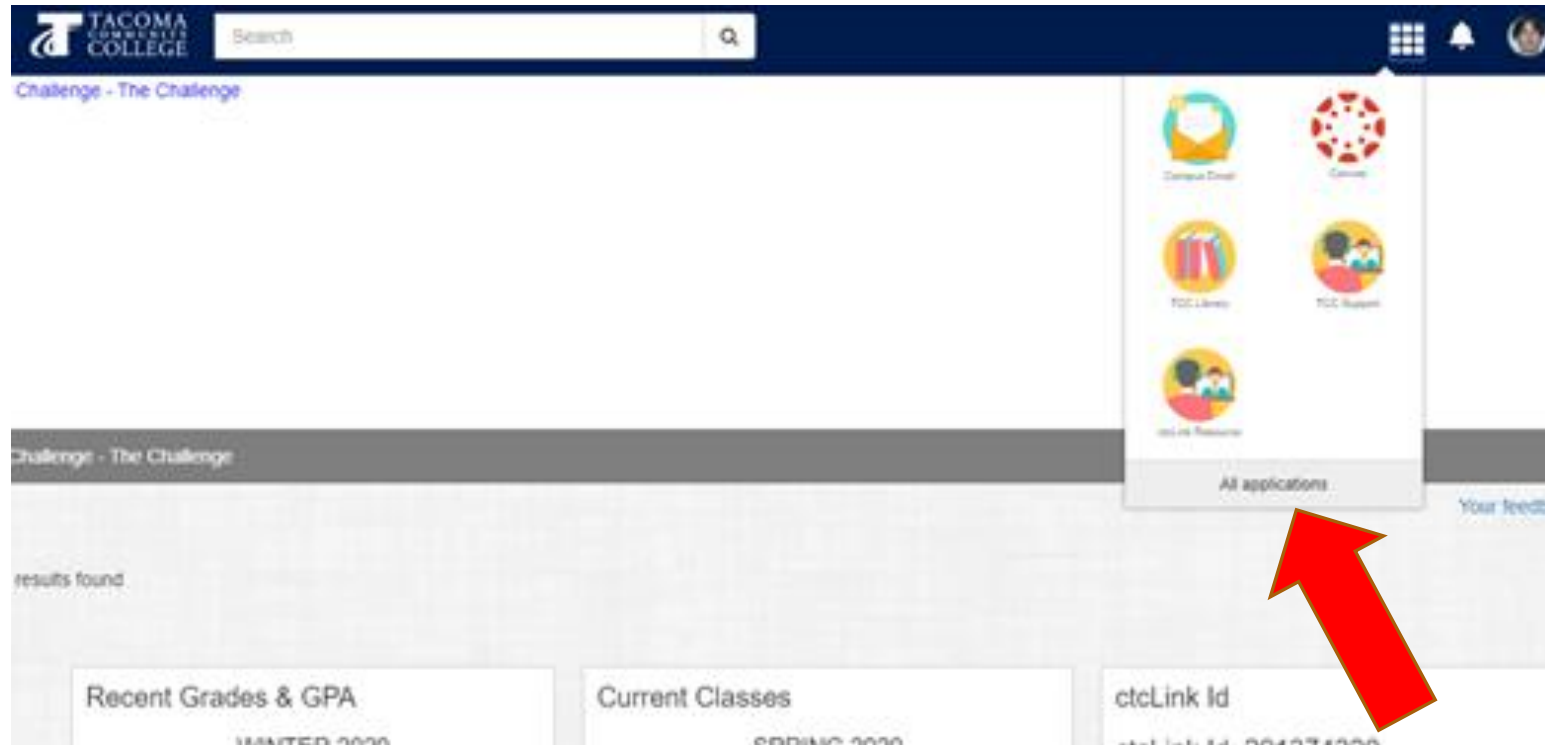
TACOMA COMMUNITY COLLEGE

Search

Challenge - The Challenge

Campus Email

Canvas

TCC Library

TCC Support

ctcLink Resources

All applications

Challenge - The Challenge

Your feedb

results found

Recent Grades & GPA

WINTER 2020

Current Classes

SPRING 2020

ctcLink Id

ctcLink Id: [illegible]